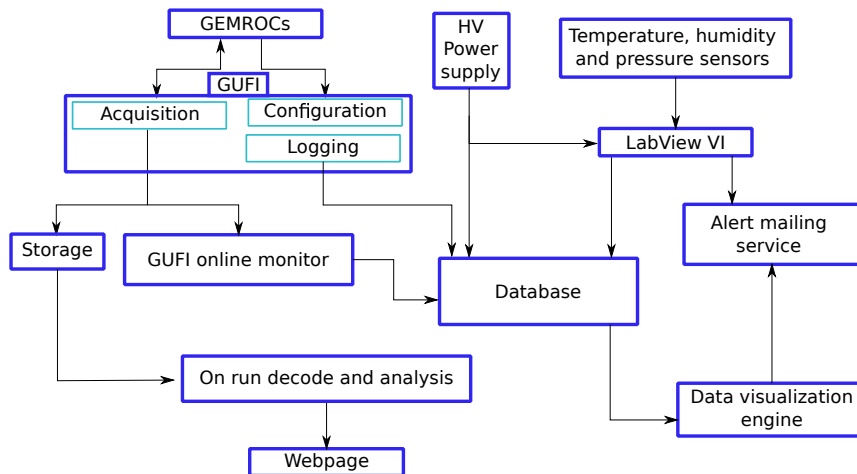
GEMROCs

GUFI

Acquisition

Configuration

Logging

HV Power supply

Temperature, humidity and pressure sensors

LabView VI

Alert mailing service

Storage

GUFI online monitor

Database

On run decode and analysis

Data visualization engine

Webpage